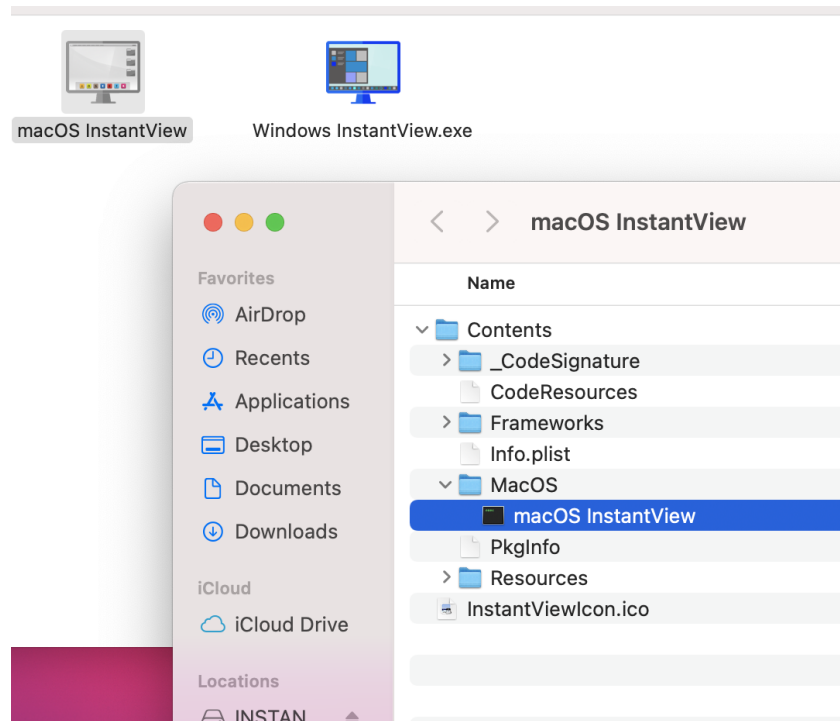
macOS InstantView

Windows InstantView.exe

macOS InstantView

Favorites
AirDrop
Recents
Applications
Desktop
Documents
Downloads

iCloud
iCloud Drive

Locations
INSTAN

Name

Contents
_CodeSignature
CodeResources
Frameworks
Info.plist
MacOS
macOS InstantView
PkgInfo
Resources
InstantViewIcon.ico